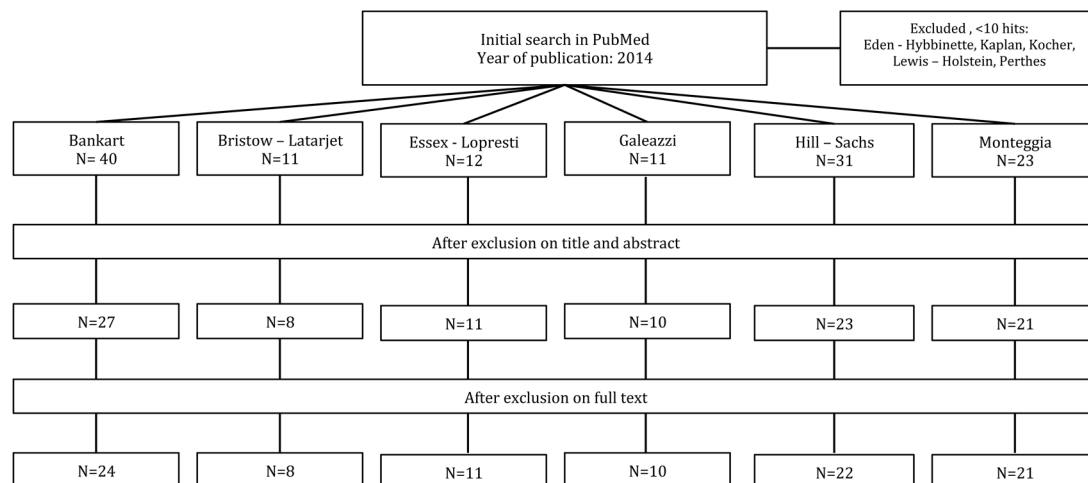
Initial search in PubMed
Year of publication: 2014

Excluded , <10 hits:
Eden - Hybbinette, Kaplan, Kocher, Lewis – Holstein, Perthes

Bankart
N= 40

Bristow – Latarjet
N=11

Essex - Lopresti
N=12

Galeazzi
N=11

Hill – Sachs
N=31

Monteggia
N=23

After exclusion on title and abstract

N=27

N=8

N=11

N=10

N=23

N=21

After exclusion on full text

N=24

N=8

N=11

N=10

N=22

N=21